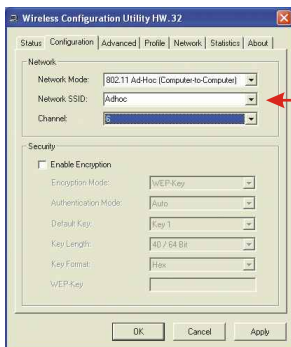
Wireless Configuration Utility HW.32

Status | Configuration | Advanced | Profile | Network | Statistics | About

Network

Network Mode: 802.11 Ad-Hoc (Computer-to-Computer)

Network SSID: Adhoc

Channel: 6

Security

Enable Encryption

Encryption Mode: WEP-Key

Authentication Mode: Auto

Default Key: Key 1

Key Length: 40 / 64 Bit

Key Format: Hex

WEP-Key

OK Cancel Apply